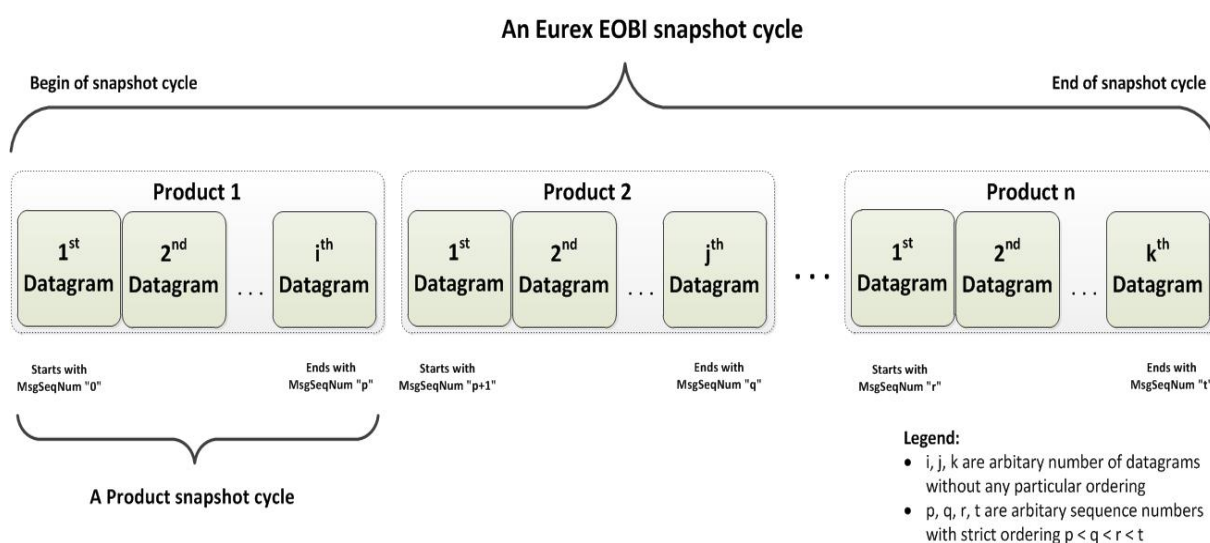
An Eurex EOBI snapshot cycle

Begin of snapshot cycle

End of snapshot cycle

Product 1

$1^{st}$ Datagram

$2^{nd}$ Datagram

...

$i^{th}$ Datagram

Product 2

$1^{st}$ Datagram

$2^{nd}$ Datagram

...

$j^{th}$ Datagram

...

Product n

$1^{st}$ Datagram

$2^{nd}$ Datagram

...

$k^{th}$ Datagram

Starts with MsgSeqNum "0"

Ends with MsgSeqNum "p"

Starts with MsgSeqNum "p+1"

Ends with MsgSeqNum "q"

Starts with MsgSeqNum "r"

Ends with MsgSeqNum "t"

A Product snapshot cycle

Legend:
• i, j, k are arbitary number of datagrams without any particular ordering
• p, q, r, t are arbitary sequence numbers with strict ordering p < q < r < t